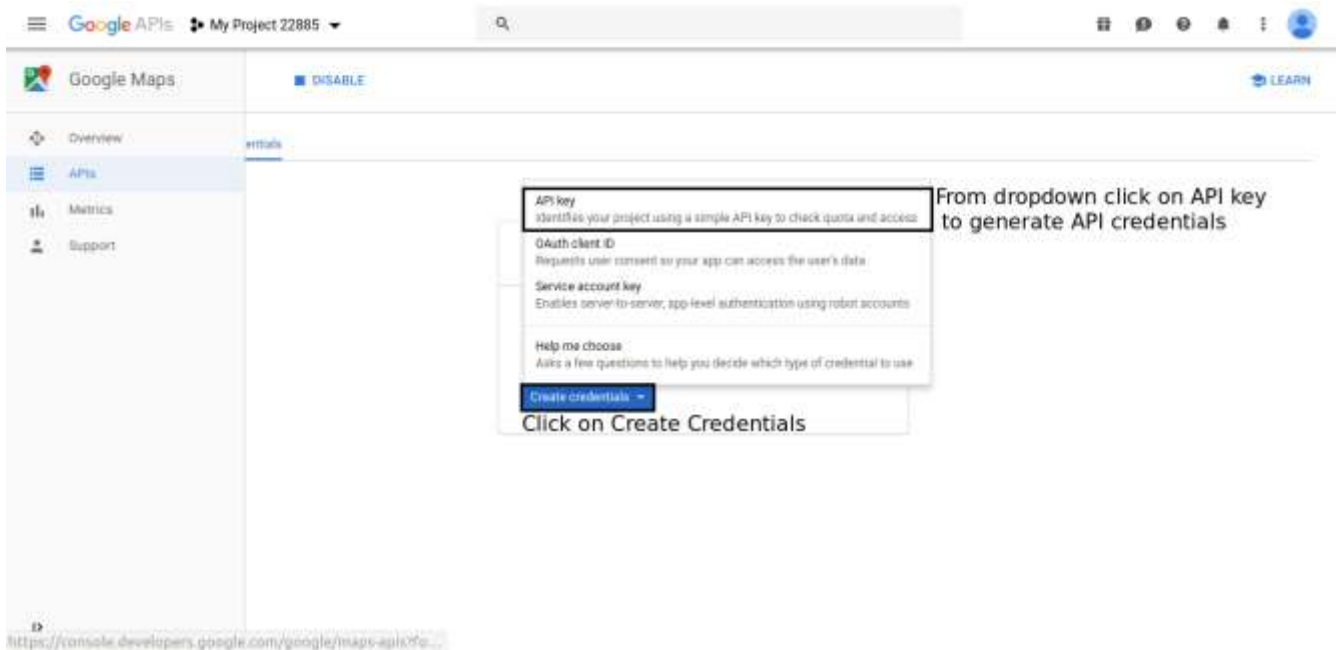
Google APIs My Project 22885

Google Maps

DISABLE

LEARN

Overview
APIs
Metrics
Support

entials

API key
Identifies your project using a simple API key to check quota and access

From dropdown click on API key to generate API credentials

OAuth client ID
Requests user consent so your app can access the user's data

Service account key
Enables server-to-server, app-level authentication using robot accounts

Help me choose
Asks a few questions to help you decide which type of credential to use

Create credentials

Click on Create Credentials

https://console.developers.google.com/google/maps-apis/fo...